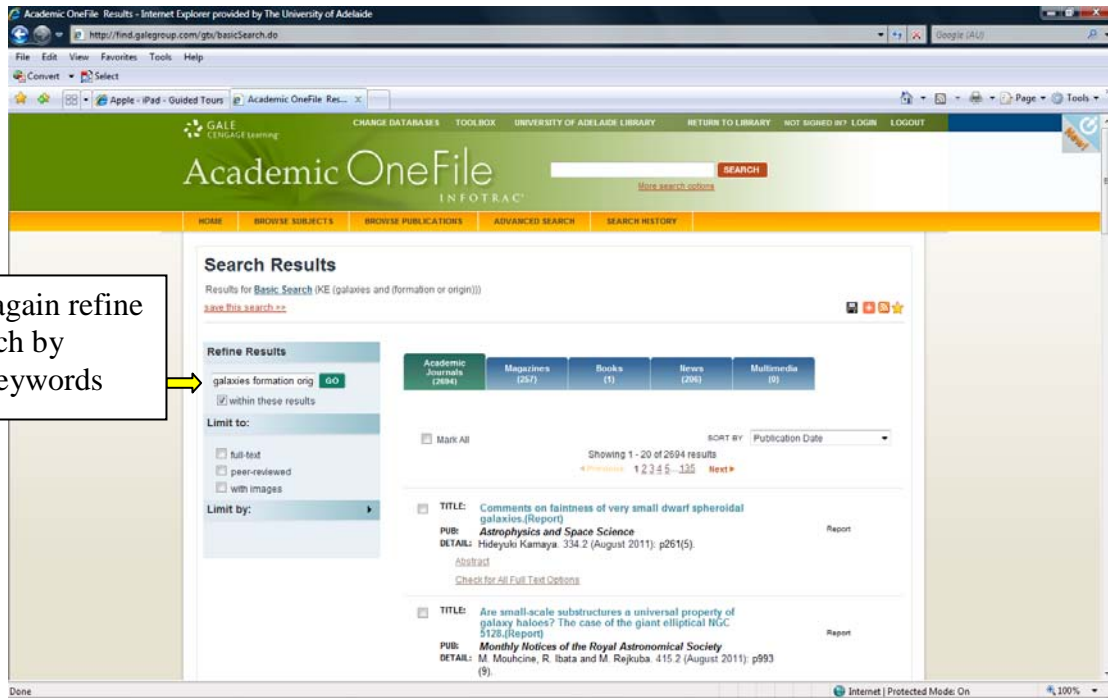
Academic OneFile Results - Internet Explorer provided by The University of Adelaide

http://find.galegroup.com/gtx/basicSearch.do

Google (AU)

File Edit View Favorites Tools Help

Convert Select

Apple - iPad - Guided Tours | Academic OneFile Res...

Page Tools

GALE CENGAGE Learning

CHANGE DATABASES TOOLBOX UNIVERSITY OF ADELAIDE LIBRARY RETURN TO LIBRARY NOT SIGNED IN? LOGIN LOGOUT

Academic OneFile INFOTRAC

SEARCH

More search options

HOME BROWSE SUBJECTS BROWSE PUBLICATIONS ADVANCED SEARCH SEARCH HISTORY

Search Results

Results for Basic Search (KE (galaxies and (formation or origin)))

save this search >>

again refine ch by eywords

Refine Results

galaxies formation orig GO

within these results

Limit to:

full-text

peer-reviewed

with images

Limit by:

| Academic Journals (2694) | Magazines (257) | Books (1) | News (206) | Multimedia (0) |
|---|---|---|---|---|

Mark All

SORT BY Publication Date

Showing 1 - 20 of 2694 results

Previous 1 2 3 4 5 ... 135 Next

TITLE: Comments on faintness of very small dwarf spheroidal galaxies.(Report)

PUB: Astrophysics and Space Science

DETAIL: Hideyuki Kamaya. 334.2 (August 2011): p261(5).

Abstract

Check for All Full Text Options

Report

TITLE: Are small-scale substructures a universal property of galaxy haloes? The case of the giant elliptical NGC 5128.(Report)

PUB: Monthly Notices of the Royal Astronomical Society

DETAIL: M. Mouhcine, R. Ibata and M. Rejkuba. 415.2 (August 2011): p993 (9).

Report

Done

Internet | Protected Mode: On

100%